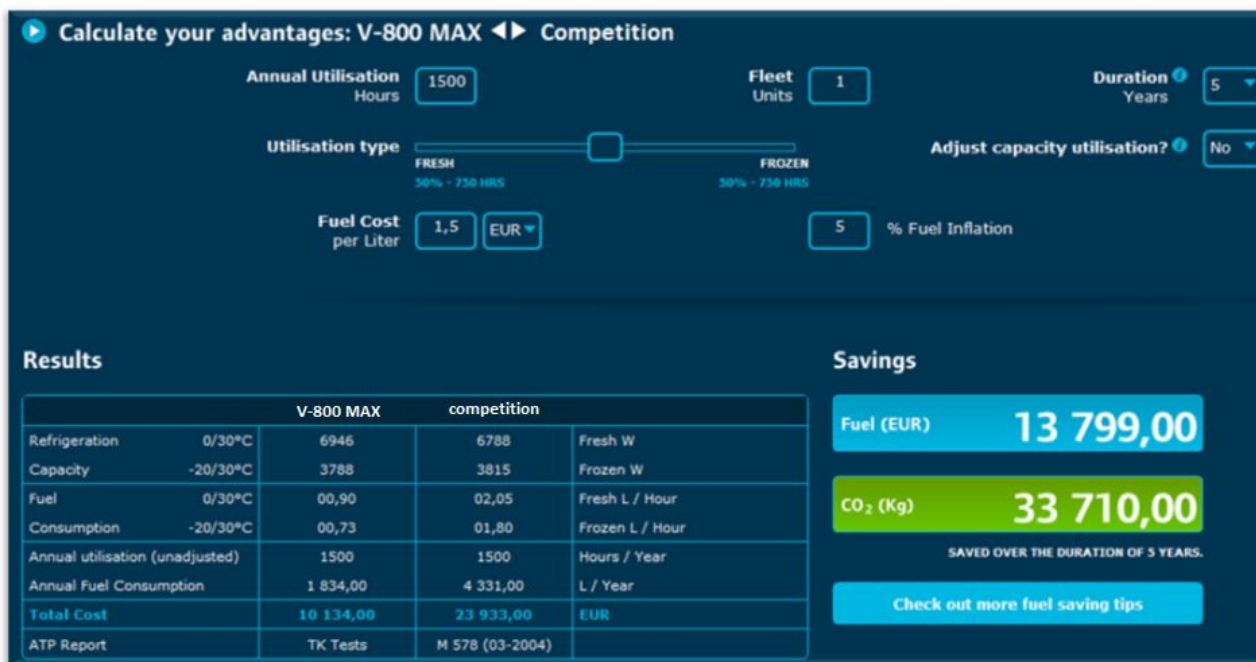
Calculate your advantages: V-800 MAX ◀▶ Competition

Annual Utilisation Hours 1500

Fleet Units 1

Duration Years 5

Utilisation type

FRESH 50% - 750 HRS

FROZEN 50% - 750 HRS

Adjust capacity utilisation? No

Fuel Cost per Liter 1,5 EUR

5 % Fuel Inflation

Results

| | | V-800 MAX | competition | |
|---|---|---|---|---|
| Refrigeration | 0/30°C | 6946 | 6788 | Fresh W |
| Capacity | -20/30°C | 3788 | 3815 | Frozen W |
| Fuel | 0/30°C | 00,90 | 02,05 | Fresh L / Hour |
| Consumption | -20/30°C | 00,73 | 01,80 | Frozen L / Hour |
| Annual utilisation (unadjusted) | | 1500 | 1500 | Hours / Year |
| Annual Fuel Consumption | | 1 834,00 | 4 331,00 | L / Year |
| Total Cost | | 10 134,00 | 23 933,00 | EUR |
| ATP Report | | TK Tests | M 578 (03-2004) | |

Savings

Fuel (EUR) 13 799,00

$CO_2$ (Kg) 33 710,00

SAVED OVER THE DURATION OF 5 YEARS.

Check out more fuel saving tips